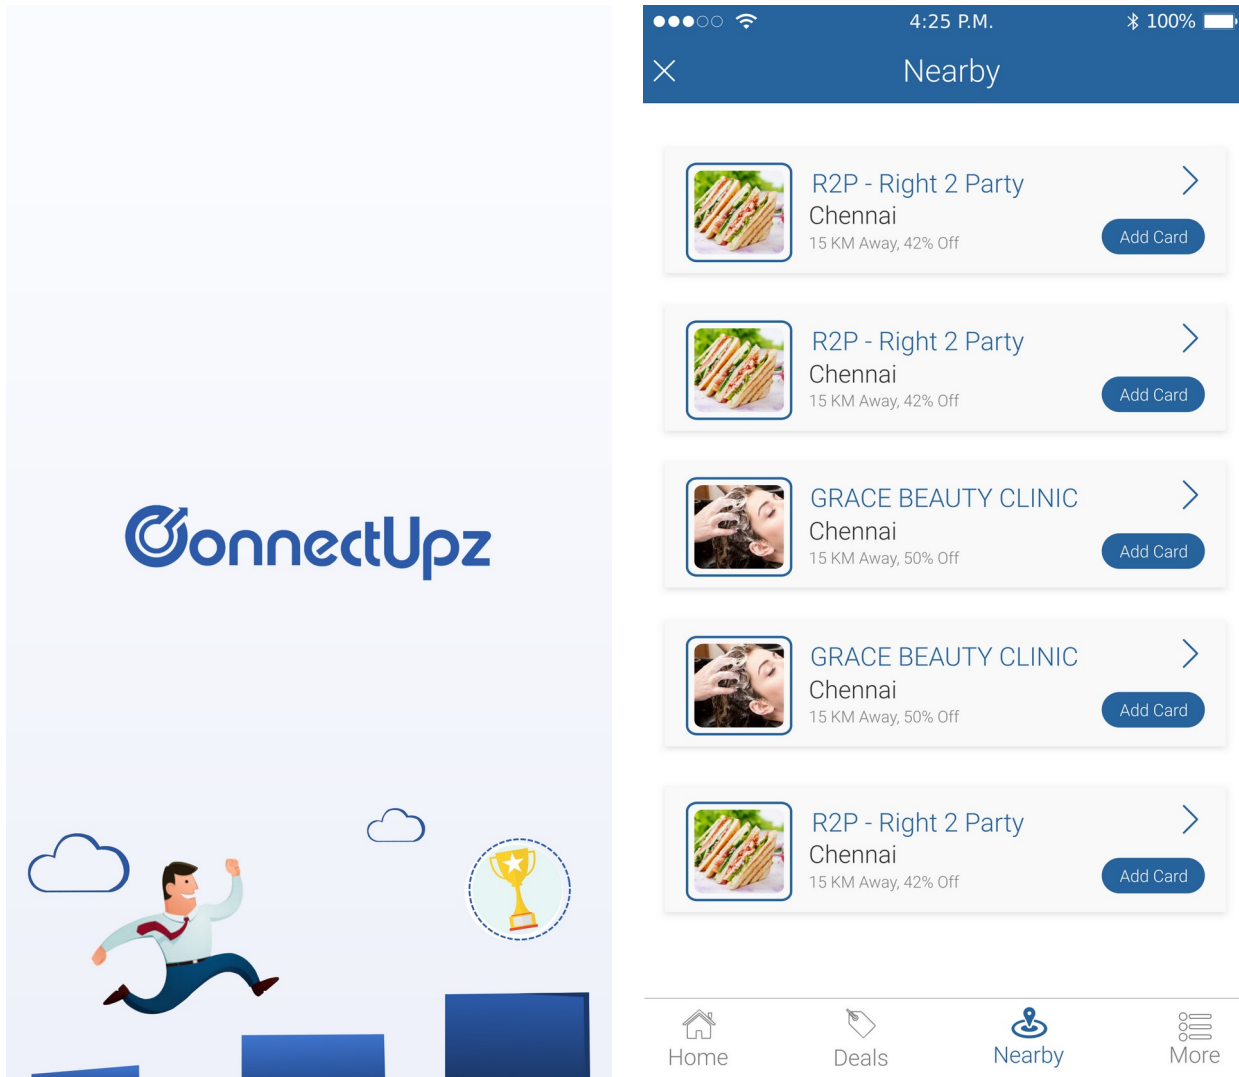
ConnectUpz

4:25 P.M.
100%

Nearby

R2P - Right 2 Party
Chennai
15 KM Away, 42% Off
Add Card

R2P - Right 2 Party
Chennai
15 KM Away, 42% Off
Add Card

GRACE BEAUTY CLINIC
Chennai
15 KM Away, 50% Off
Add Card

GRACE BEAUTY CLINIC
Chennai
15 KM Away, 50% Off
Add Card

R2P - Right 2 Party
Chennai
15 KM Away, 42% Off
Add Card

Home
Deals
Nearby
More